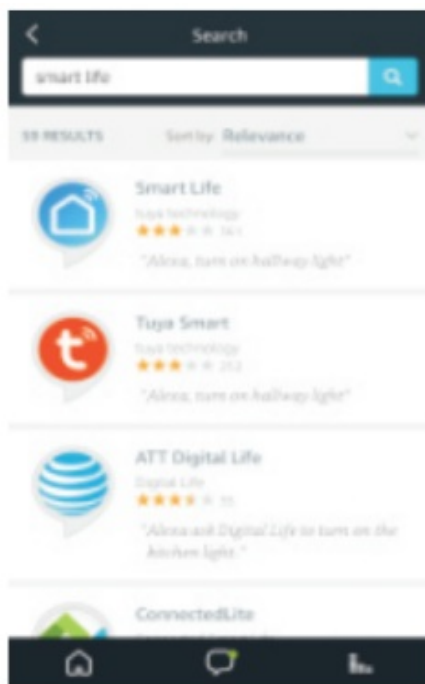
Search

smart life

59 RESULTS Sort by: Relevance

Smart Life
tuya technology
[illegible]
"Alexa, turn on hallway light"

Tuya Smart
tuya technology
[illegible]
"Alexa, turn on hallway light"

ATT Digital Life
Digital Life
55
"Alexa ask Digital Life to turn on the kitchen light."

ConnectedLite
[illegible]